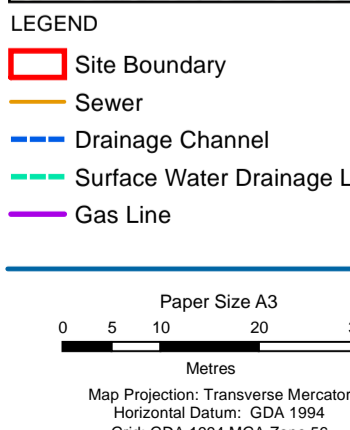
LEGEND

Site Boundary

Sewer

Drainage Channel

Surface Water Drainage L

Gas Line

Paper Size A3

0 5 10 20 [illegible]

Metres

Map Projection: Transverse Mercator
Horizontal Datum: GDA 1994
Grid: GDA 1994 MGA Zone 56